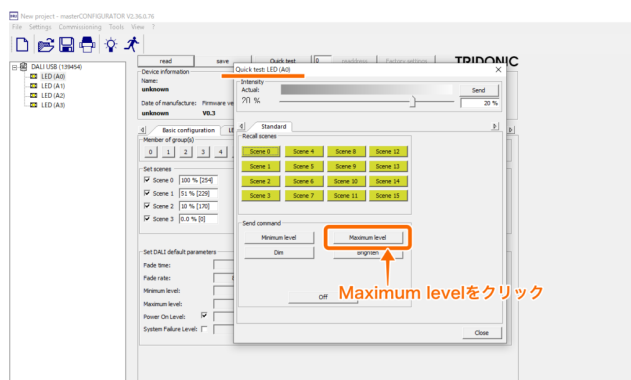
New project - masterCONFIGURATOR V2.36.0.76
File Settings Commissioning Tools View ?

DALI USB (139454)
LED (A0)
LED (A1)
LED (A2)
LED (A3)

read
save
Quick test
0
readMem
Factory settings
TRIDONIC

Device information
Name:
unknown
Date of manufacture: Firmware ve
unknown V0.3

Basic configuration
Member of group(s)
0 1 2 3 4

Set scenes
Scene 0 100 % [254]
Scene 1 51 % [229]
Scene 2 10 % [170]
Scene 3 0.0 % [0]

Set DALI default parameters
Fade time:
Fade rate:
Minimum level:
Maximum level:
Power On Level:
System Failure Level:

Quick test: LED (A0)
Intensity
Actual:
20 %
Send
20 %

Standard
Recall scenes
Scene 0 Scene 4 Scene 8 Scene 12
Scene 1 Scene 5 Scene 9 Scene 13
Scene 2 Scene 6 Scene 10 Scene 14
Scene 3 Scene 7 Scene 11 Scene 15

Send command
Minimum level
Maximum level
Dim
Brighten
Off

Maximum levelをクリック

Close